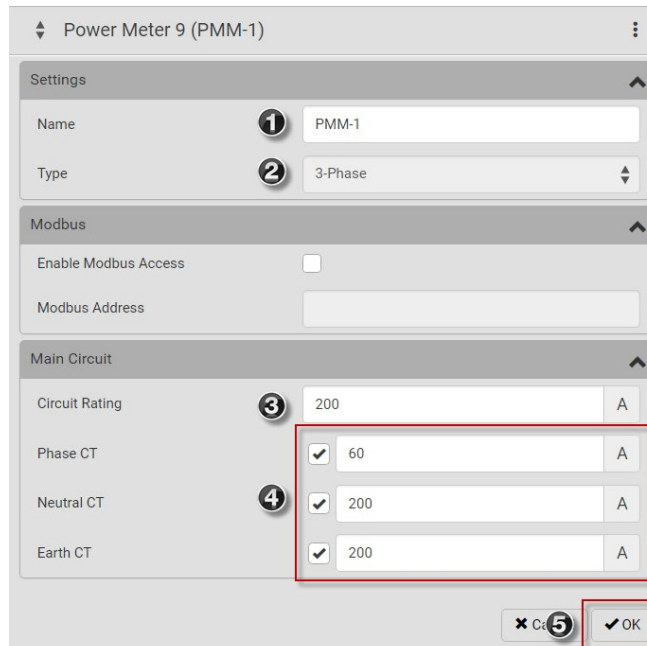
Power Meter 9 (PMM-1)

Settings

Name 1 PMM-1

Type 2 3-Phase

Modbus

Enable Modbus Access

Modbus Address

Main Circuit

Circuit Rating 3 200 A

Phase CT 60 A

Neutral CT 4 200 A

Earth CT 200 A

Ca 5 OK